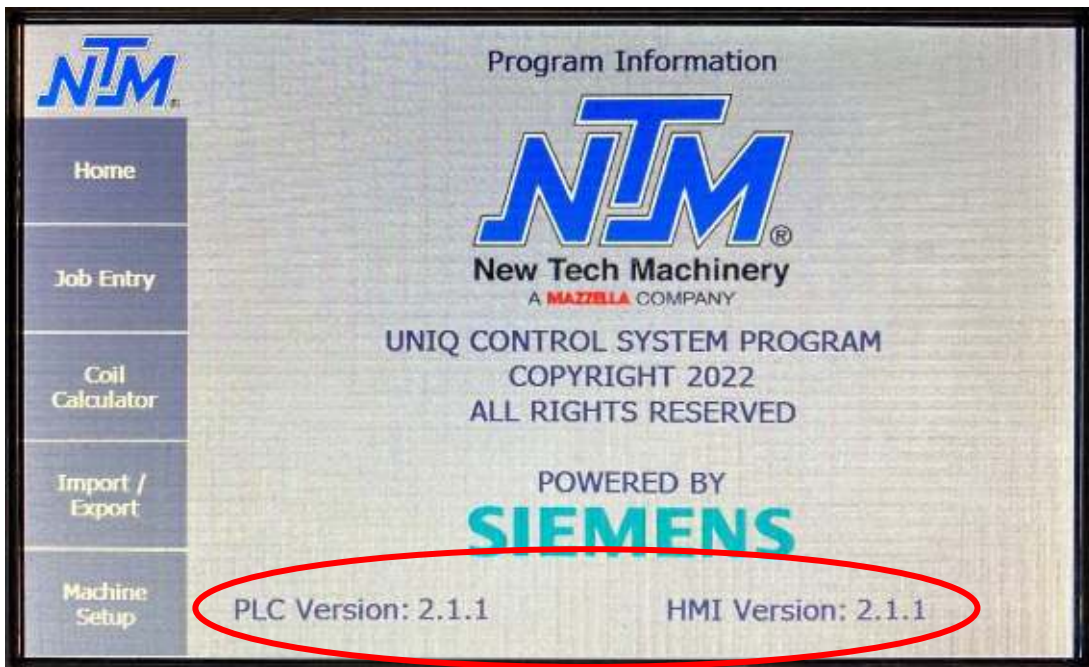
NTM

Home

Job Entry

Coil Calculator

Import / Export

Machine Setup

Program Information

NTM®

New Tech Machinery

A MAZZELLA COMPANY

UNIQ CONTROL SYSTEM PROGRAM
COPYRIGHT 2022
ALL RIGHTS RESERVED

POWERED BY

SIEMENS

PLC Version: 2.1.1

HMI Version: 2.1.1